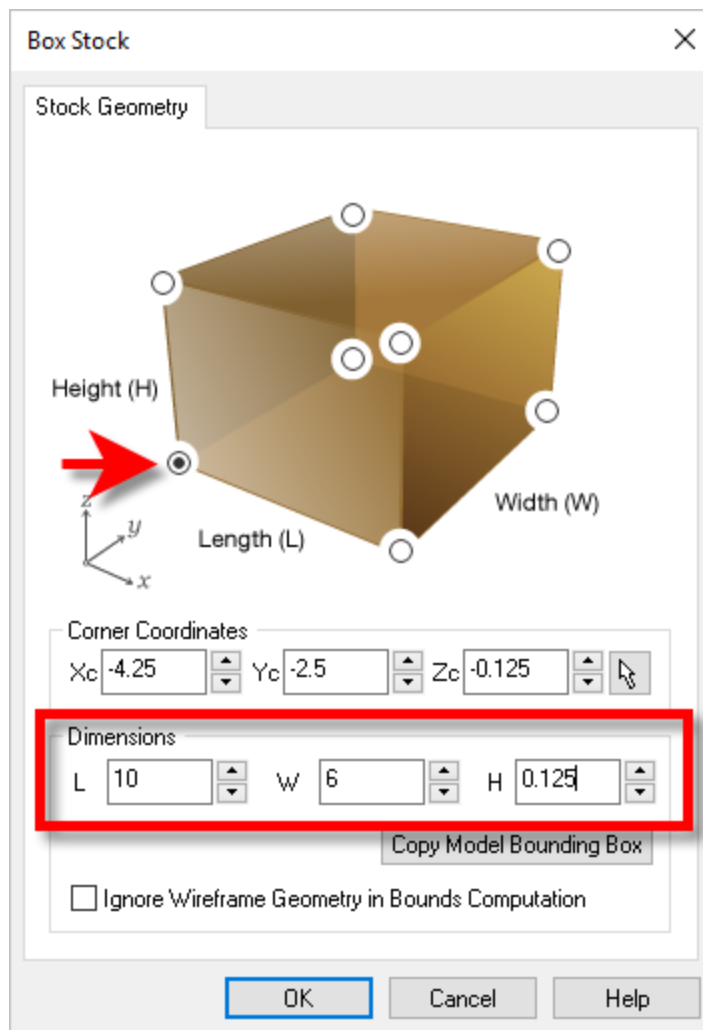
Box Stock

Stock Geometry

Height (H)

Width (W)

Length (L)

z
y
x

Corner Coordinates

Xc -4.25 Yc -2.5 Zc -0.125

Dimensions

L 10 W 6 H 0.125

Copy Model Bounding Box

Ignore Wireframe Geometry in Bounds Computation

OK Cancel Help